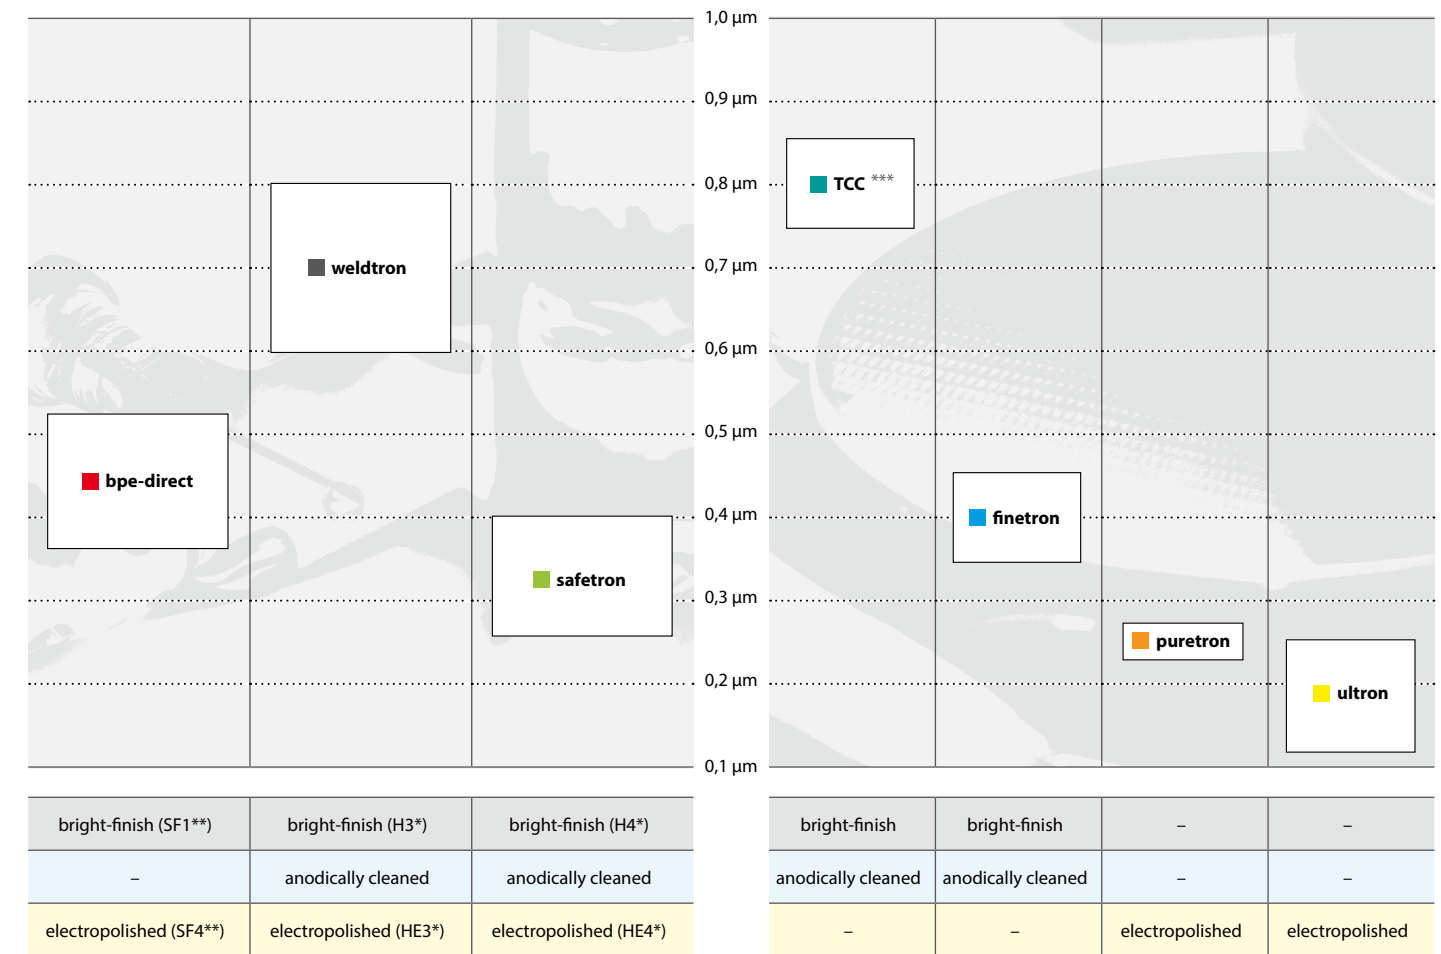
1,0 µm
0,9 µm
0,8 µm
0,7 µm
0,6 µm
0,5 µm
0,4 µm
0,3 µm
0,2 µm
0,1 µm

weldtron

bpe-direct

safetron

TCC ***

finetron

puretron

ultron

| bright-finish (SF1**) | bright-finish (H3*) | bright-finish (H4*) |
|---|---|---|
| – | anodically cleaned | anodically cleaned |
| electropolished (SF4**) | electropolished (HE3*) | electropolished (HE4*) |

| bright-finish | bright-finish | – | – |
|---|---|---|---|
| anodically cleaned | anodically cleaned | – | – |
| – | – | electropolished | electropolished |